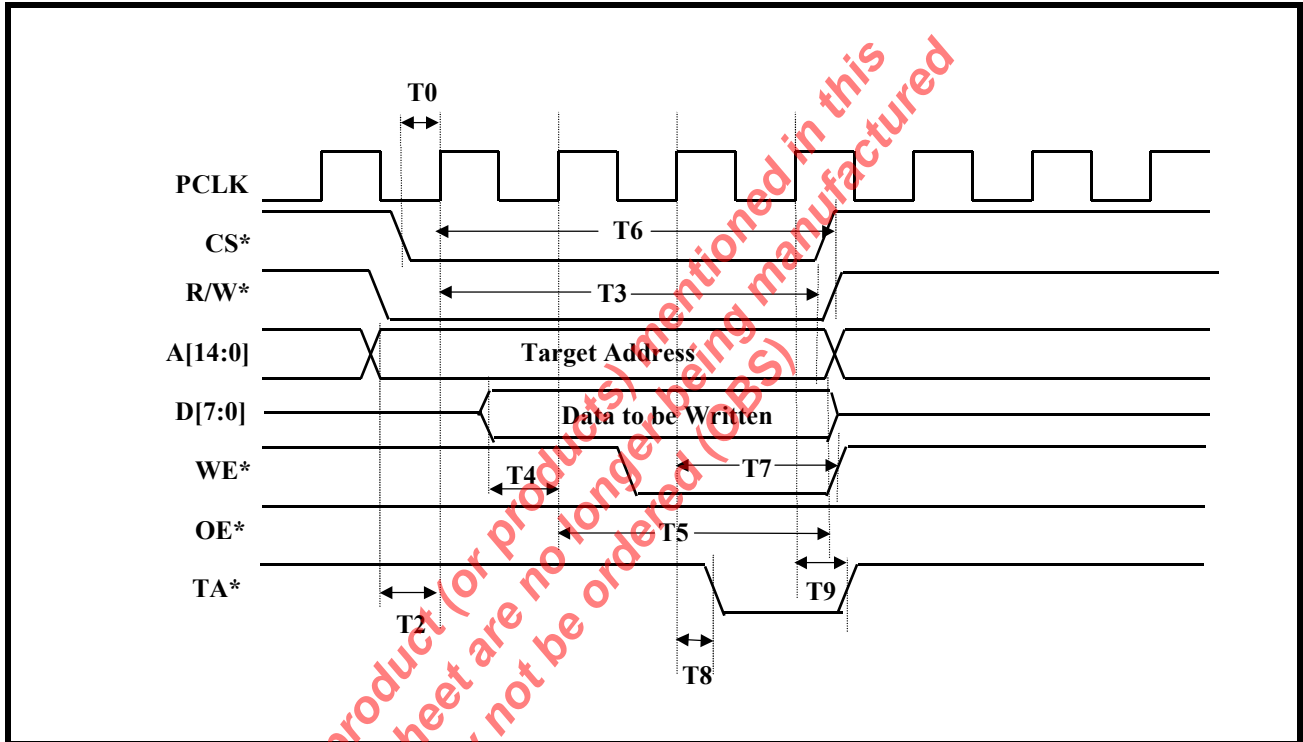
T0

PCLK

CS*

R/W*

A[14:0]

D[7:0]

WE*

OE*

TA*

T6

T3

Target Address

Data to be Written

T4

T7

T5

T9

T2

T8

product (or products) mentioned in this
sheet are no longer being manufactured
not be ordered (OBS)